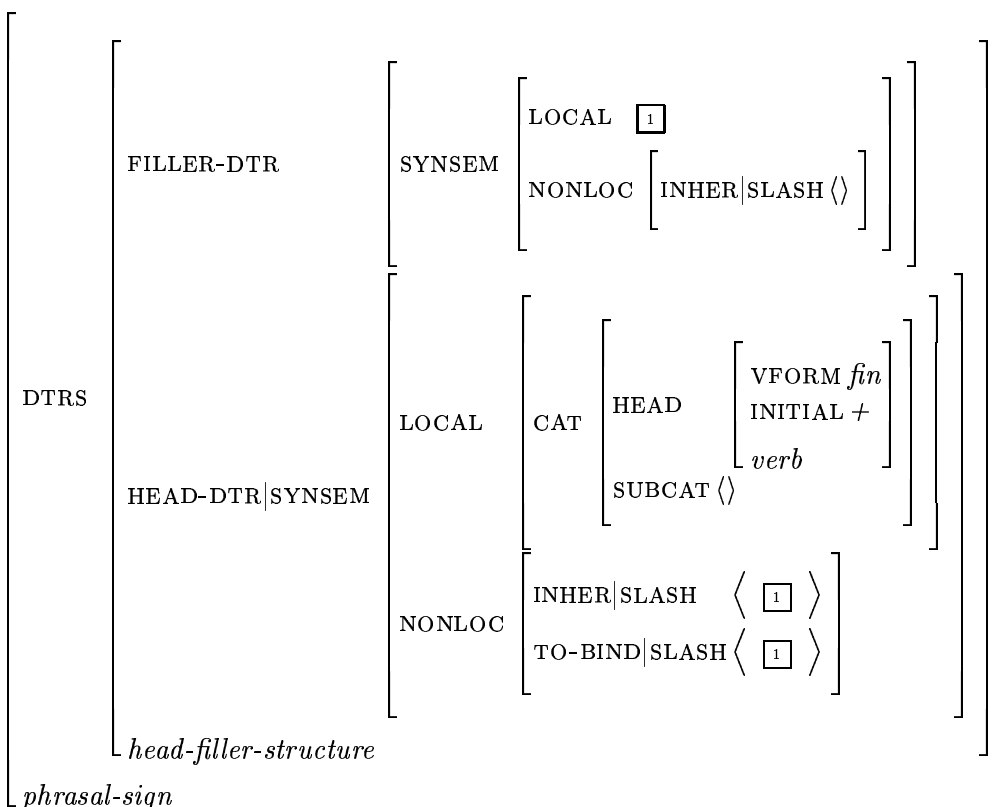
DTRS

FILLER-DTR SYNSEM LOCAL $\boxed{1}$
NONLOC INHER|SLASH $\langle\rangle$

HEAD-DTR|SYNSEM LOCAL CAT HEAD VFORM *fin*
INITIAL +
*verb*
SUBCAT $\langle\rangle$

NONLOC INHER|SLASH $\langle \boxed{1} \rangle$
TO-BIND|SLASH $\langle \boxed{1} \rangle$

*head-filler-structure*

*phrasal-sign*